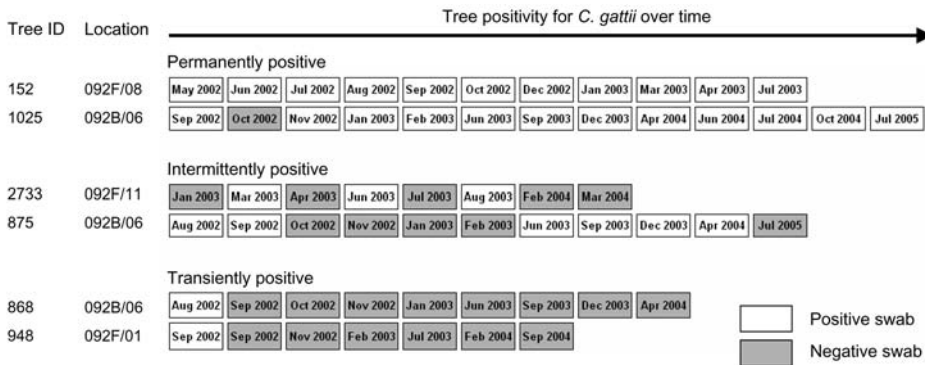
Tree ID Location Tree positivity for *C. gattii* over time

Permanently positive

152 092F/08 May 2002 Jun 2002 Jul 2002 Aug 2002 Sep 2002 Oct 2002 Dec 2002 Jan 2003 Mar 2003 Apr 2003 Jul 2003

1025 092B/06 Sep 2002 Oct 2002 Nov 2002 Jan 2003 Feb 2003 Jun 2003 Sep 2003 Dec 2003 Apr 2004 Jun 2004 Jul 2004 Oct 2004 Jul 2005

Intermittently positive

2733 092F/11 Jan 2003 Mar 2003 Apr 2003 Jun 2003 Jul 2003 Aug 2003 Feb 2004 Mar 2004

875 092B/06 Aug 2002 Sep 2002 Oct 2002 Nov 2002 Jan 2003 Feb 2003 Jun 2003 Sep 2003 Dec 2003 Apr 2004 Jul 2005

Transiently positive

868 092B/06 Aug 2002 Sep 2002 Oct 2002 Nov 2002 Jan 2003 Jun 2003 Sep 2003 Dec 2003 Apr 2004

948 092F/01 Sep 2002 Sep 2002 Nov 2002 Feb 2003 Jul 2003 Feb 2004 Sep 2004

Positive swab

Negative swab